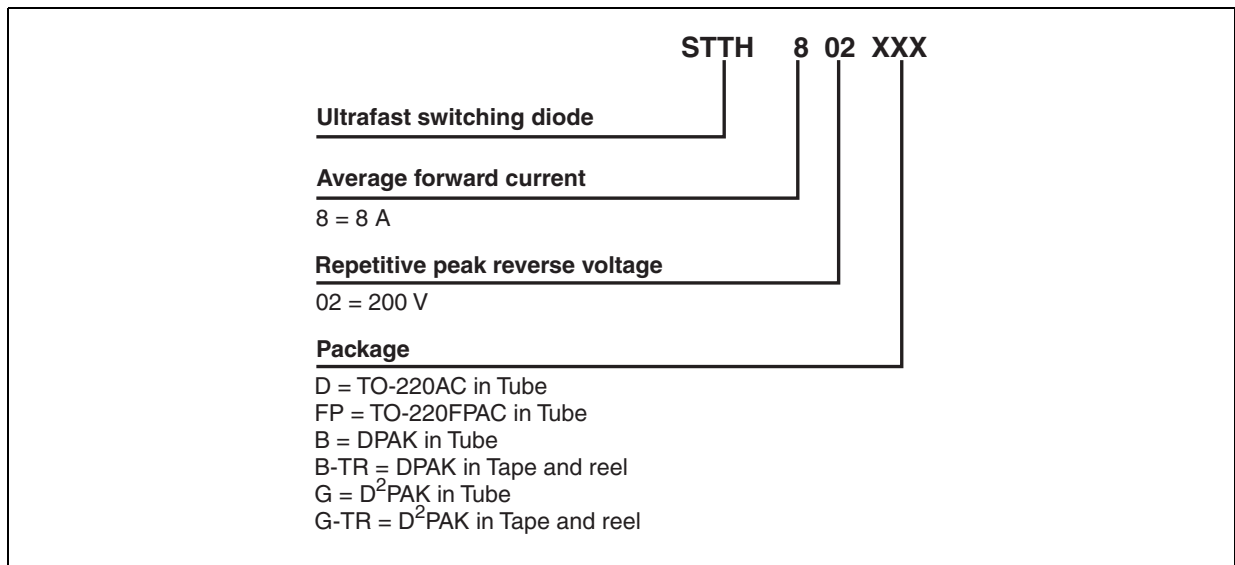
STTH 8 02 XXX

Ultrafast switching diode

Average forward current

8 = 8 A

Repetitive peak reverse voltage

02 = 200 V

Package

D = TO-220AC in Tube
FP = TO-220FPAC in Tube
B = DPAK in Tube
B-TR = DPAK in Tape and reel
G = $D^2$PAK in Tube
G-TR = $D^2$PAK in Tape and reel